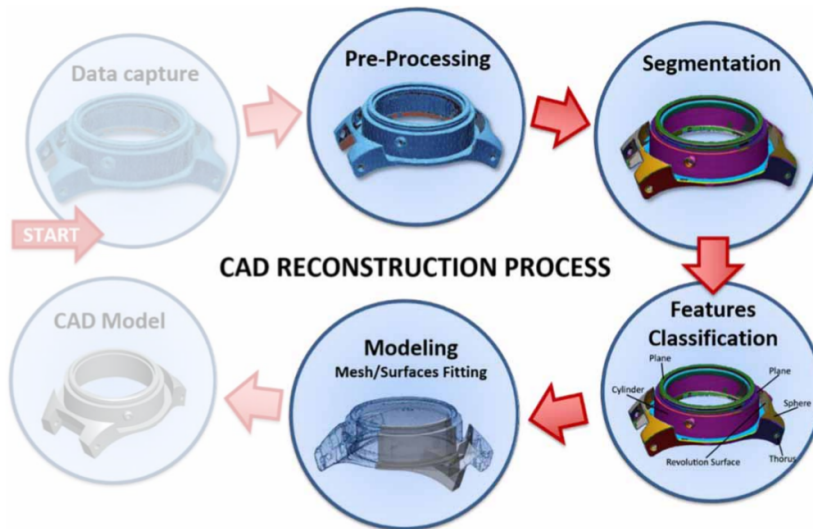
START

Data capture

Pre-Processing

Segmentation

CAD RECONSTRUCTION PROCESS

Features Classification

Plane
Plane
Cylinder
Sphere
Revolution Surface
Thorus

Modeling
Mesh/Surfaces Fitting

CAD Model